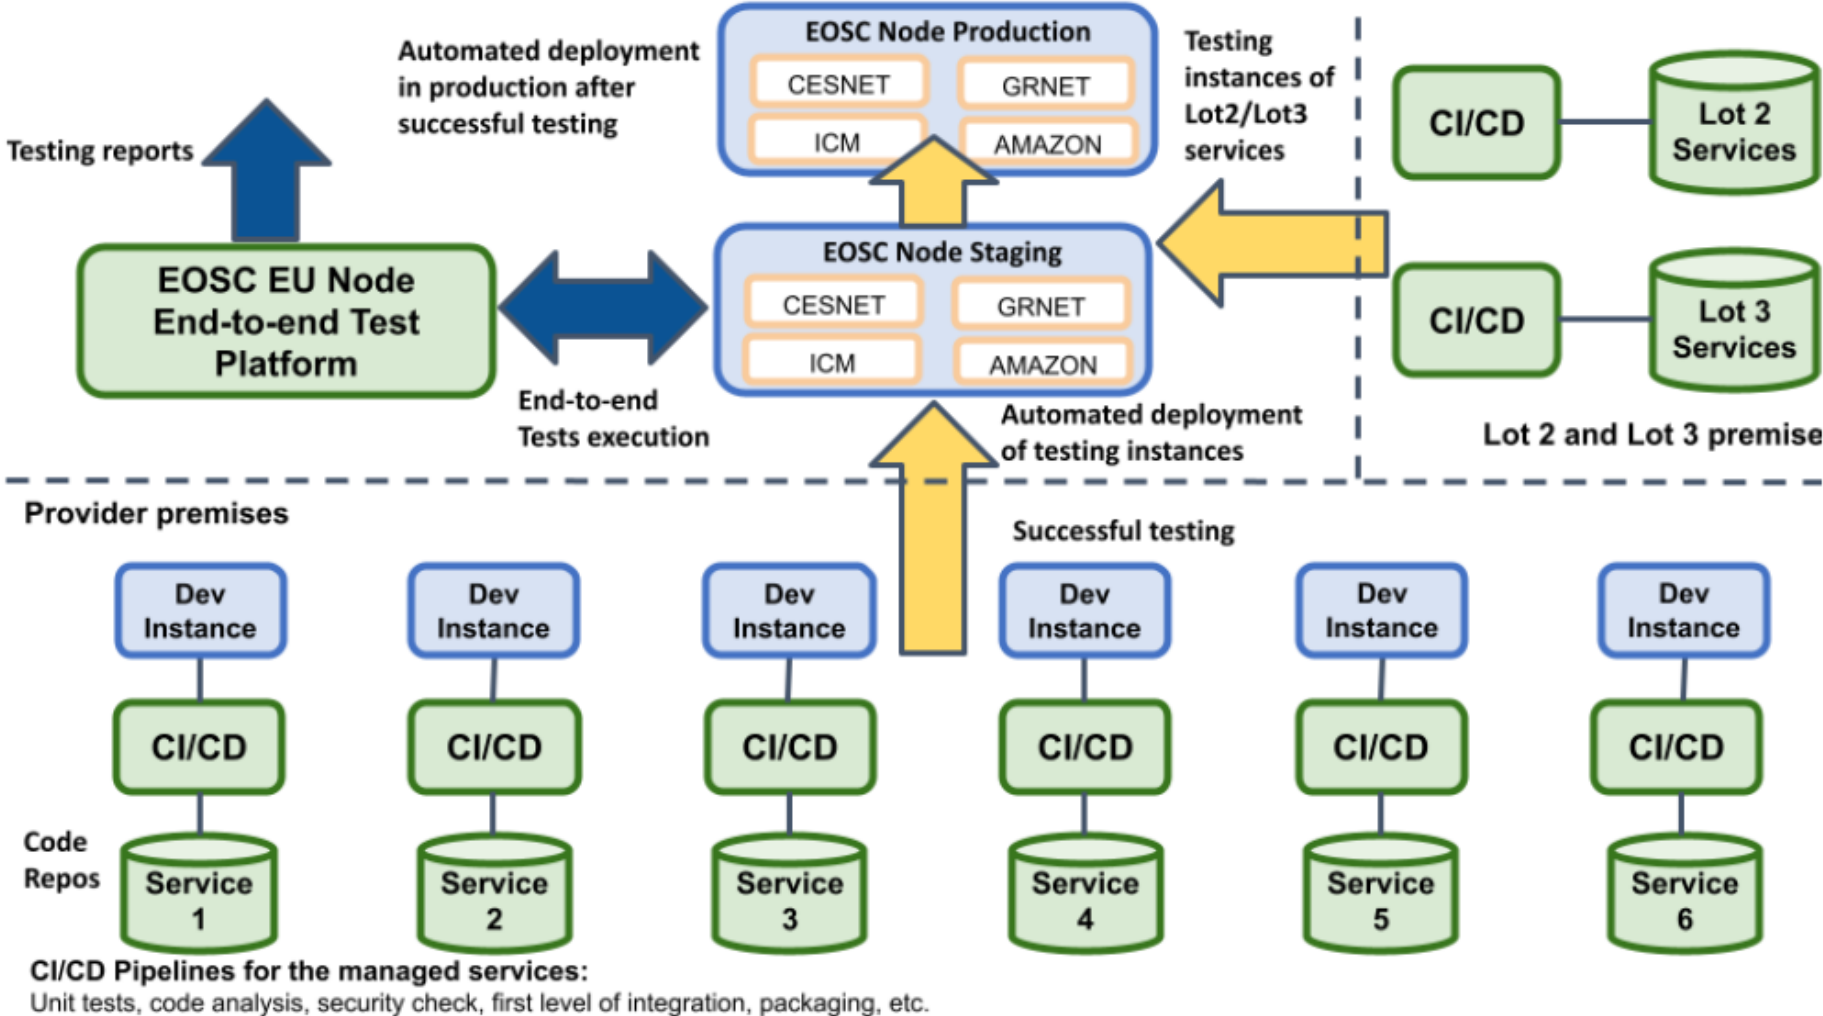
Automated deployment in production after successful testing

EOSC Node Production

CESNET

GRNET

ICM

AMAZON

Testing instances of Lot2/Lot3 services

CI/CD

Lot 2 Services

Testing reports

EOSC EU Node End-to-end Test Platform

EOSC Node Staging

CESNET

GRNET

ICM

AMAZON

CI/CD

Lot 3 Services

End-to-end Tests execution

Automated deployment of testing instances

Lot 2 and Lot 3 premise

Provider premises

Successful testing

Dev Instance

Dev Instance

Dev Instance

Dev Instance

Dev Instance

Dev Instance

CI/CD

CI/CD

CI/CD

CI/CD

CI/CD

CI/CD

Code Repos

Service 1

Service 2

Service 3

Service 4

Service 5

Service 6

CI/CD Pipelines for the managed services:
Unit tests, code analysis, security check, first level of integration, packaging, etc.